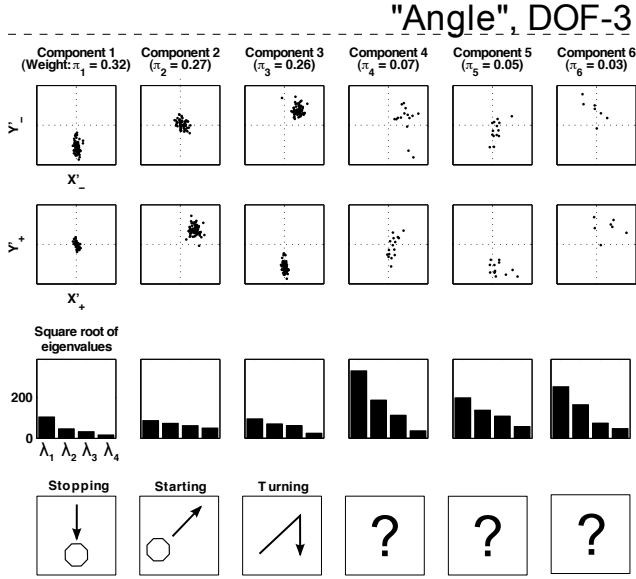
"Angle", DOF-3

Component 1 (Weight: $\pi_1$ = 0.32)
Component 2 ($\pi_2$ = 0.27)
Component 3 ($\pi_3$ = 0.26)
Component 4 ($\pi_4$ = 0.07)
Component 5 ($\pi_5$ = 0.05)
Component 6 ($\pi_6$ = 0.03)

Y'$_-$

X'$_-$

Y'$_+$

X'$_+$

Square root of eigenvalues

200

0

$\lambda_1$ $\lambda_2$ $\lambda_3$ $\lambda_4$

Stopping
Starting
Turning

?
?
?